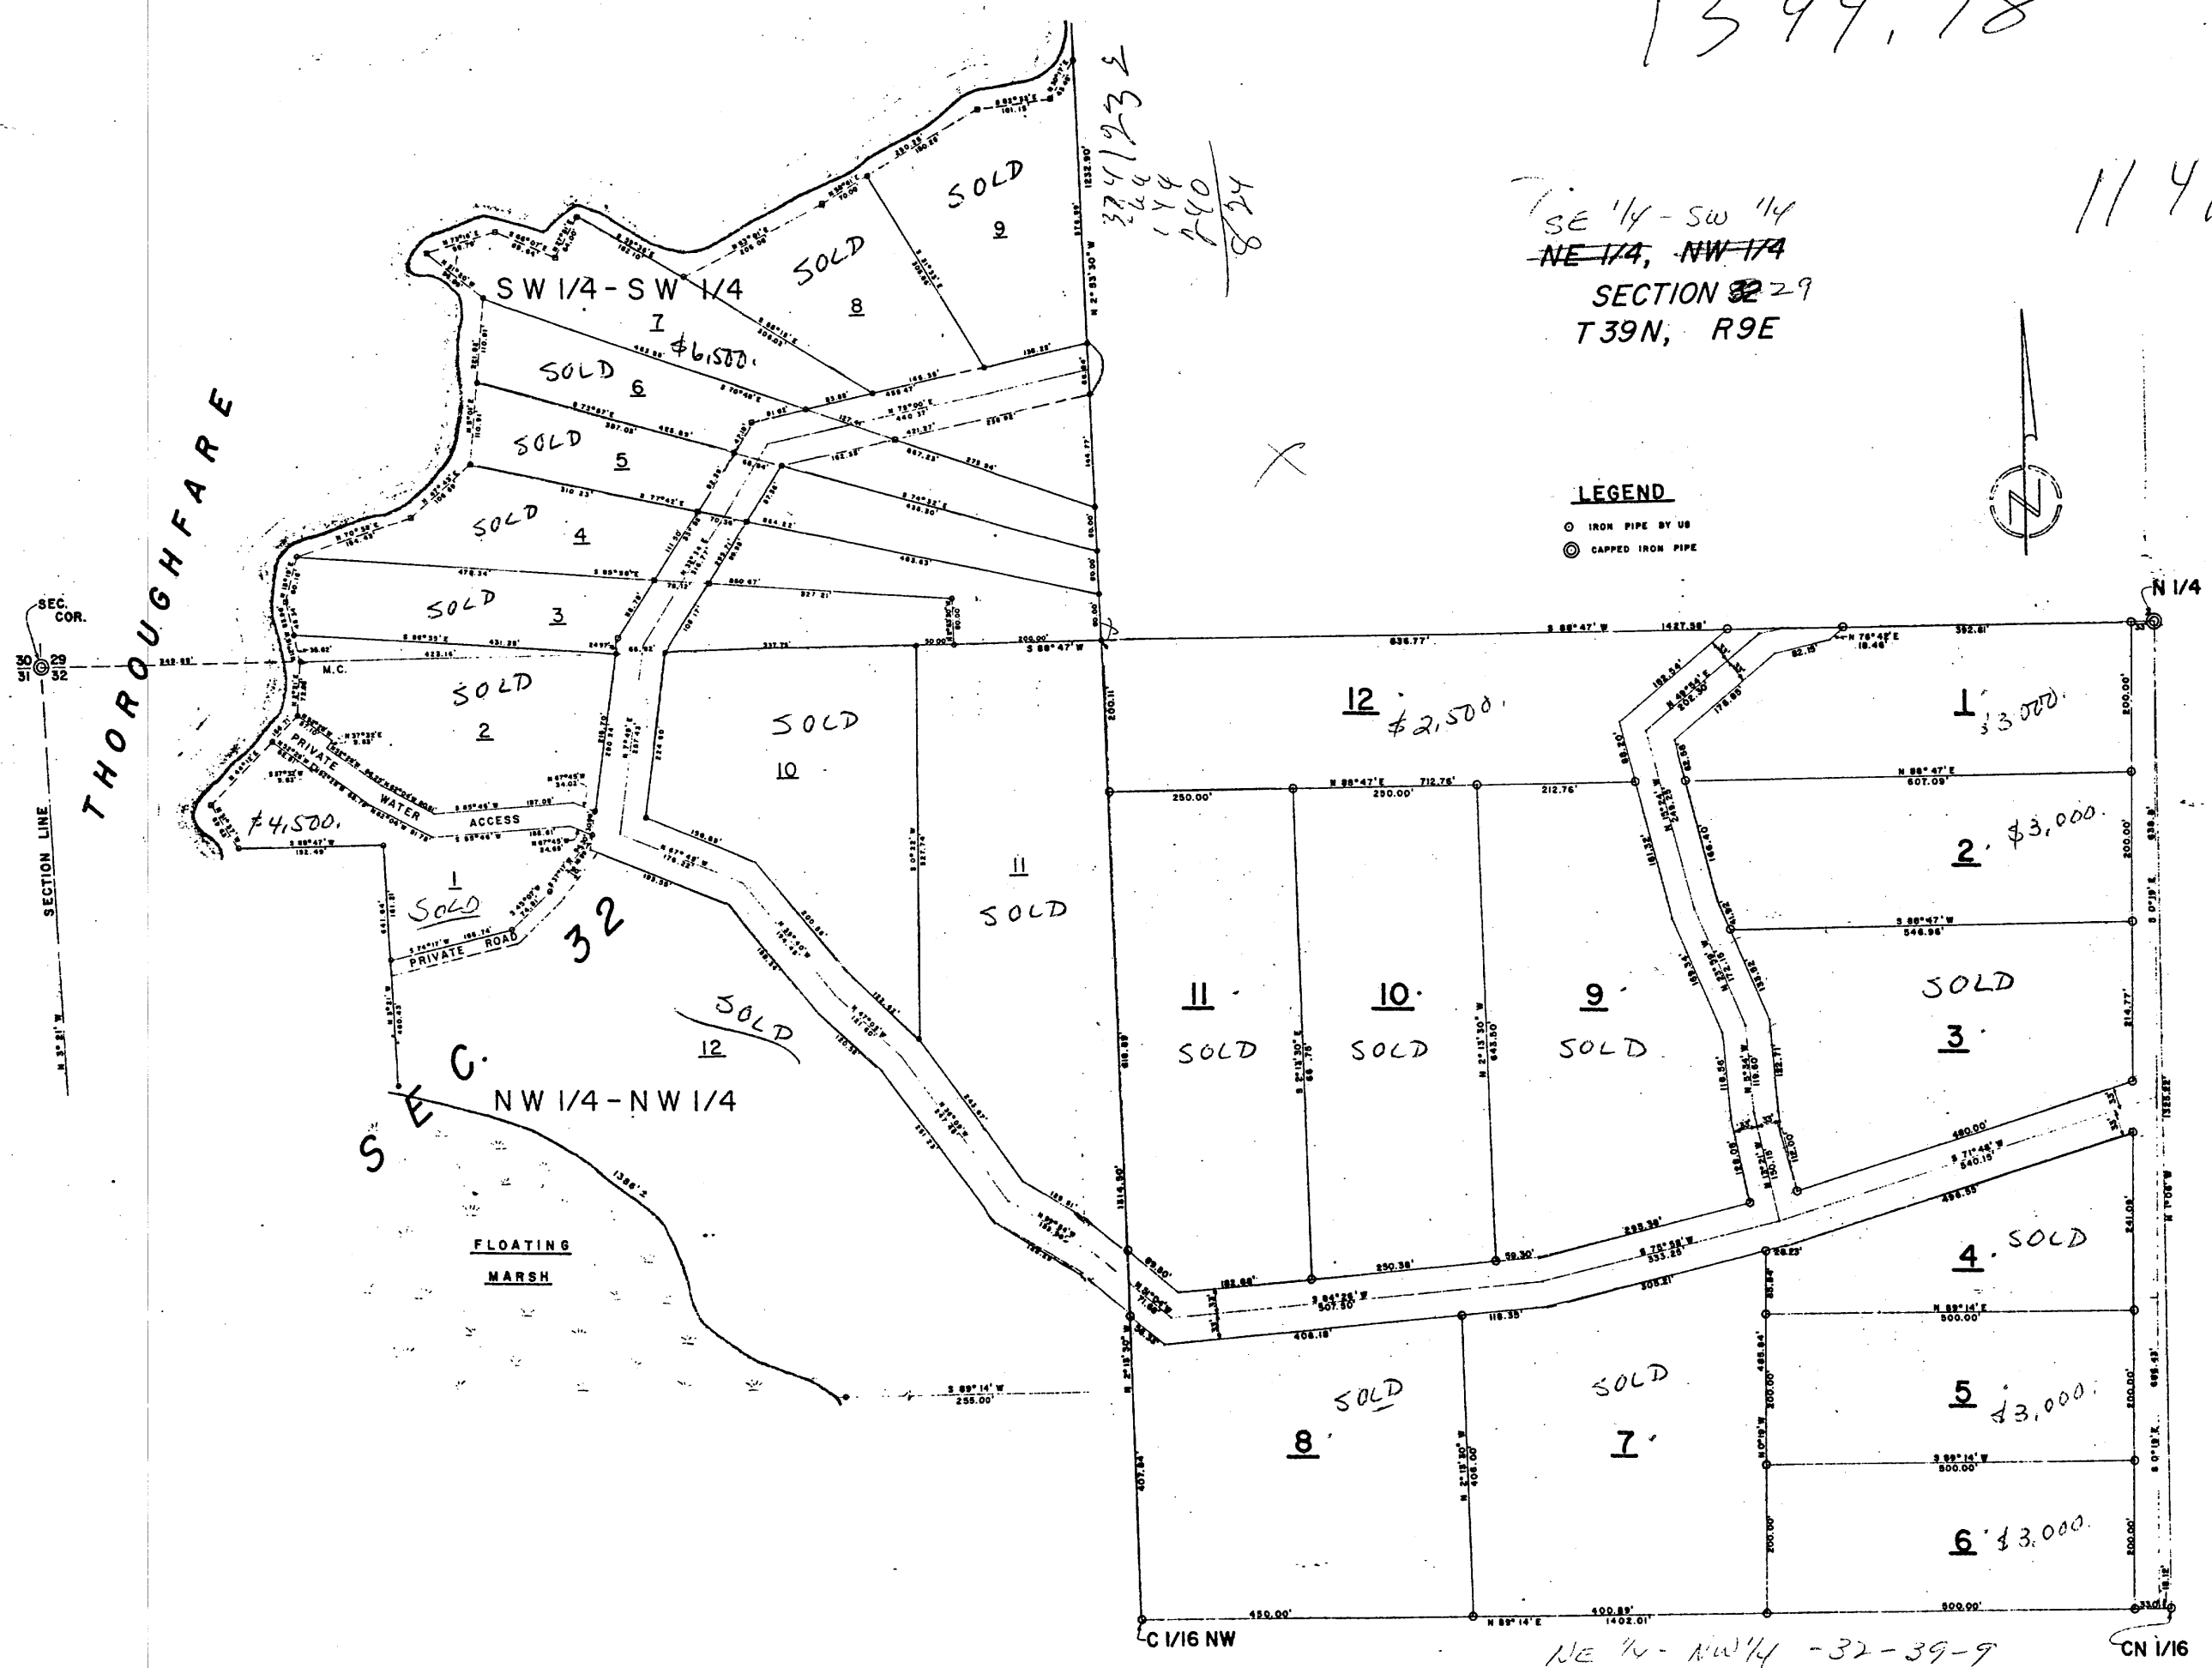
1344.78

1140

SE 1/4 - SW 1/4
~~NE 1/4, NW 1/4~~
SECTION ~~32~~ 29
T39N, R9E

LEGEND
IRON PIPE BY US
CAPPED IRON PIPE

N 1/4

SEC. COR.
30 29
31 32

SECTION LINE

THOROUGHFARE

SW 1/4 - SW 1/4

SOLD 9
SOLD 8
7 $6,500.
SOLD 6
SOLD 5
SOLD 4
SOLD 3
SOLD 2
M.C.
PRIVATE WATER ACCESS
$4,500.
1 SOLD
PRIVATE ROAD
32
SOLD 12
SEC.
NW 1/4 - NW 1/4
FLOATING MARSH

SOLD 10
11 SOLD

12 $2,500.
1 $3,000.
2. $3,000.
SOLD 3.
11. SOLD
10. SOLD
9. SOLD
4. SOLD
5 $3,000.
6 $3,000.
8 SOLD
SOLD 7.

3744
2344
144
240
824

C 1/16 NW
NE 1/4 - NW 1/4 - 32-39-9
CN 1/16